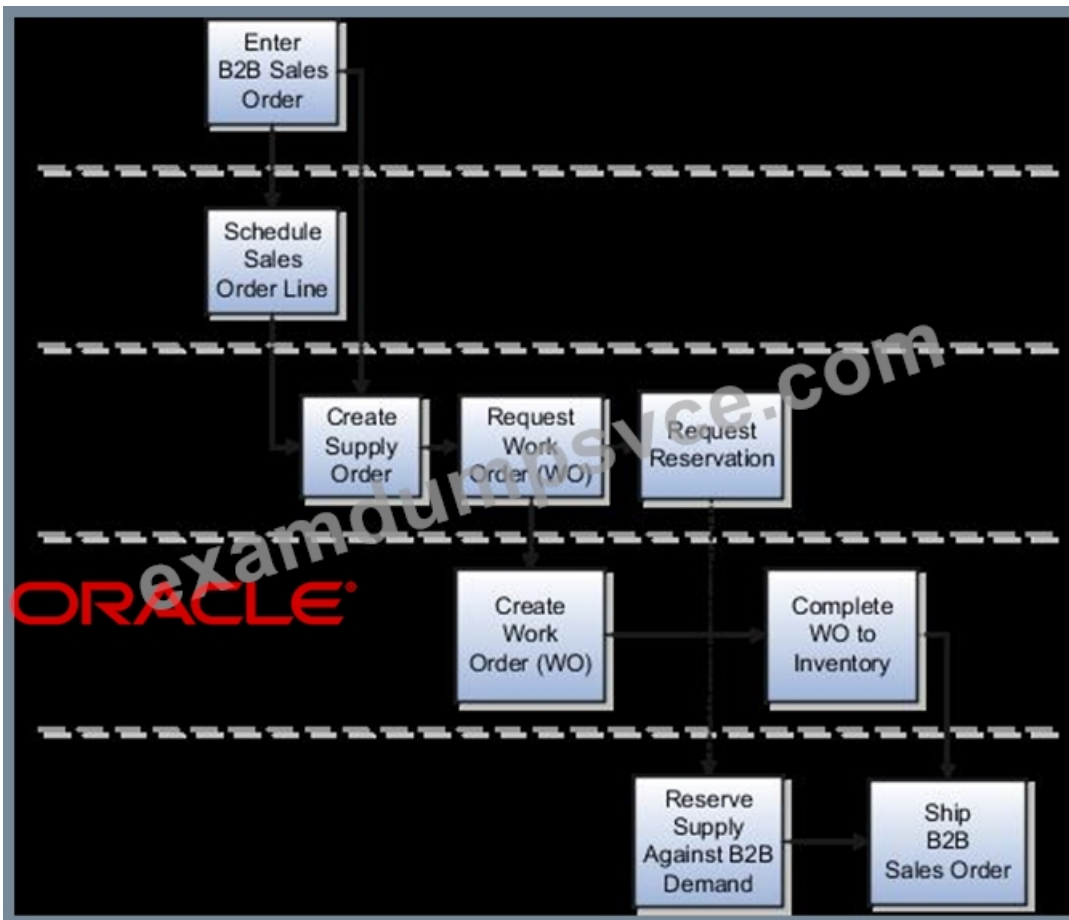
Enter B2B Sales Order

Schedule Sales Order Line

Create Supply Order

Request Work Order (WO)

Request Reservation

examdumpsvce.com

ORACLE

Create Work Order (WO)

Complete WO to Inventory

Reserve Supply Against B2B Demand

Ship B2B Sales Order